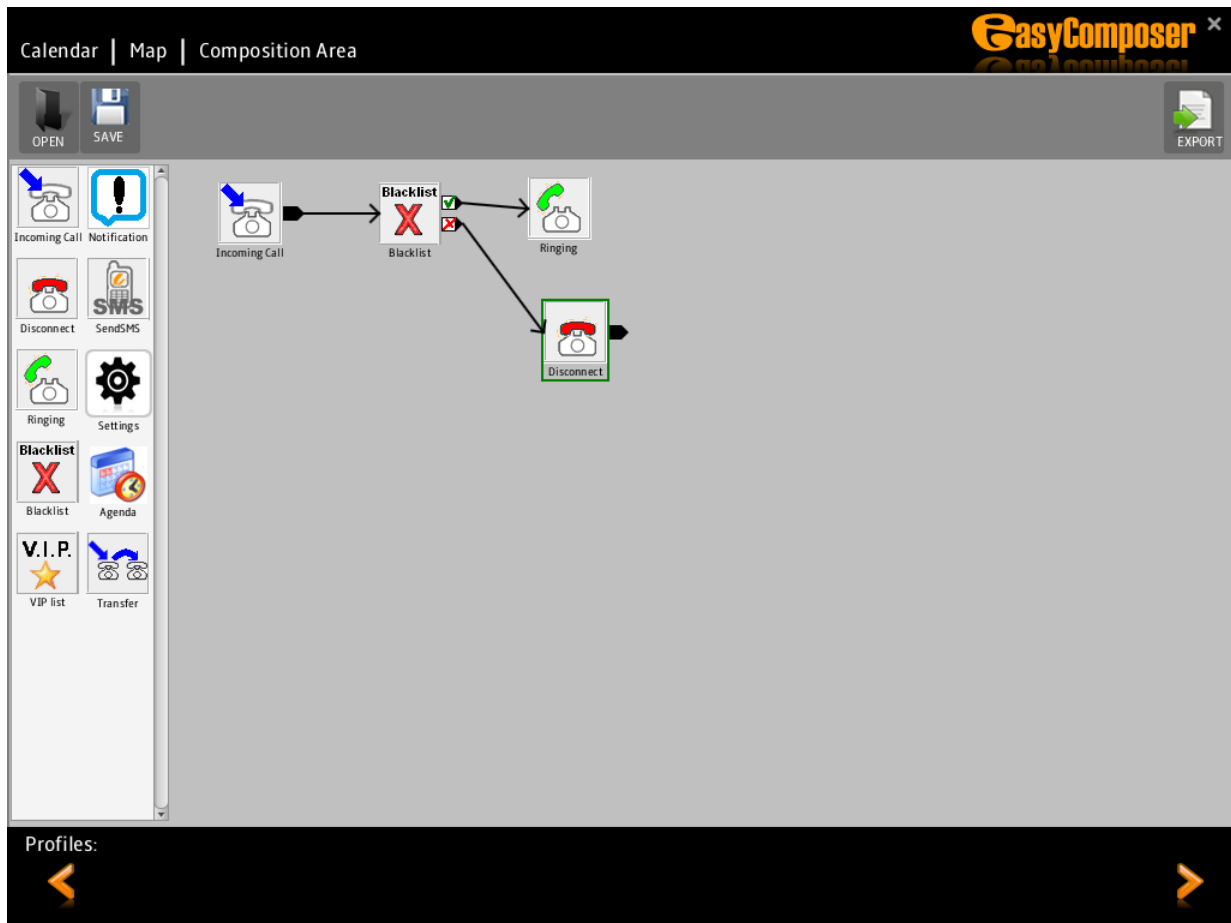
Calendar | Map | Composition Area

easyComposer

OPEN SAVE

EXPORT

Incoming Call
Notification
Disconnect
SMS
SendSMS
Ringing
Settings
Blacklist
Blacklist
Agenda
V.I.P.
VIP list
Transfer

Incoming Call
Blacklist
Blacklist
Ringing
Disconnect

Profiles: